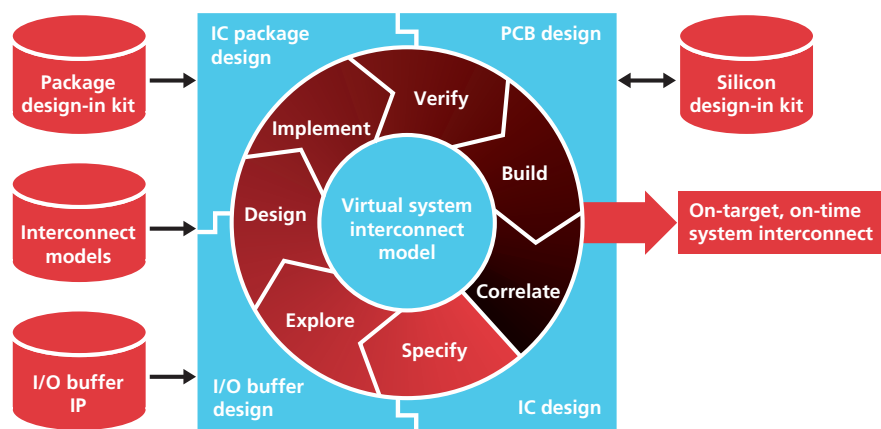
Package design-in kit

Interconnect models

I/O buffer IP

IC package design

PCB design

I/O buffer design

IC design

Verify

Implement

Build

Design

Virtual system interconnect model

Correlate

Explore

Specify

Silicon design-in kit

On-target, on-time system interconnect